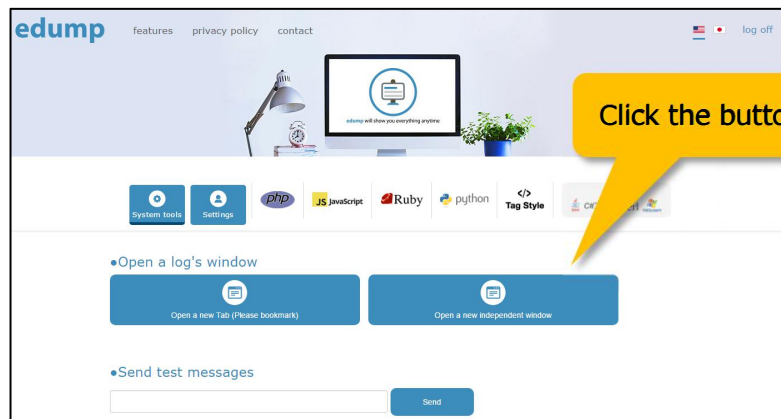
edump features privacy policy contact

log off

edump will show you everything anytime

Click the butto

System tools Settings php JS JavaScript Ruby python </> Tag Style C# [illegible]

•Open a log's window

Open a new Tab (Please bookmark)

Open a new independent window

•Send test messages

Send